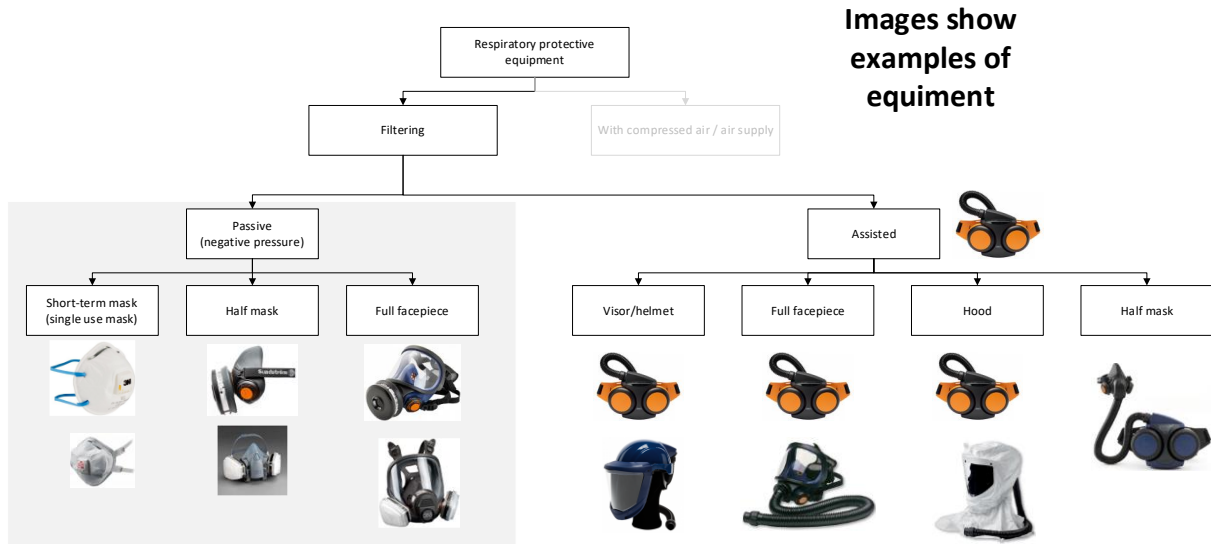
Images show examples of equiment

Respiratory protective equipment

Filtering

With compressed air / air supply

Passive (negative pressure)

Assisted

Short-term mask (single use mask)

Half mask

Full facepiece

Visor/helmet

Full facepiece

Hood

Half mask